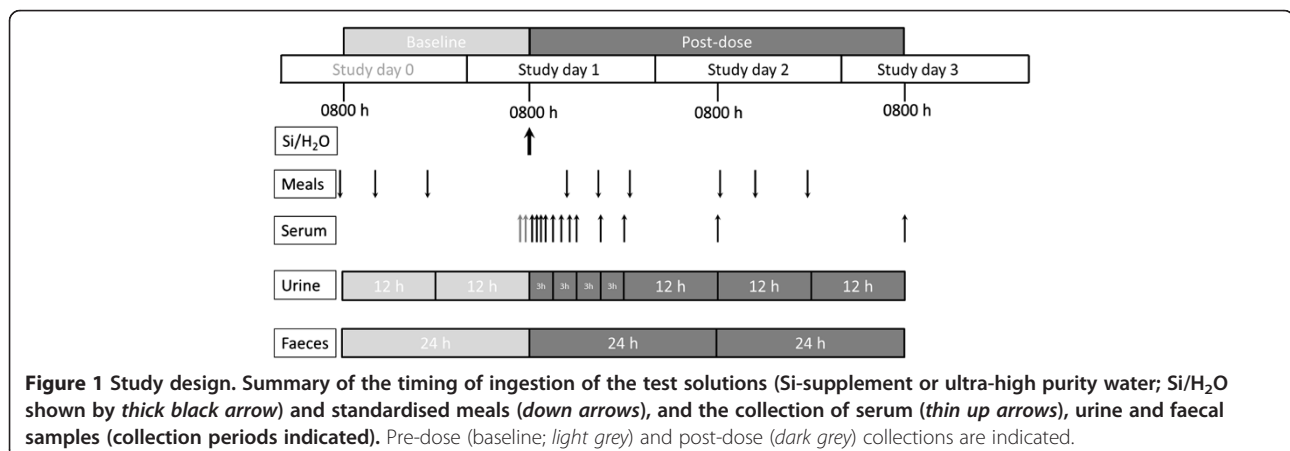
Baseline
Post-dose

Study day 0
Study day 1
Study day 2
Study day 3

0800 h
0800 h
0800 h
0800 h

Si/H$_2$O

Meals

Serum

Urine
12 h
12 h
3h
3h
3h
3h
12 h
12 h
12 h

Faeces
24 h
24 h
24 h

**Figure 1 Study design. Summary of the timing of ingestion of the test solutions (Si-supplement or ultra-high purity water; Si/H$_2$O shown by *thick black arrow*) and standardised meals (*down arrows*), and the collection of serum (*thin up arrows*), urine and faecal samples (collection periods indicated).** Pre-dose (baseline; *light grey*) and post-dose (*dark grey*) collections are indicated.